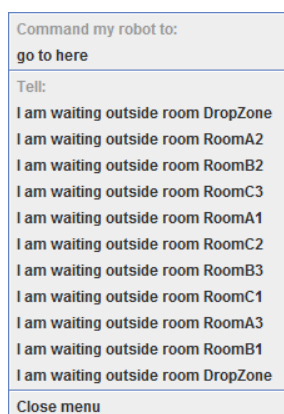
Command my robot to:
go to here
Tell:
I am waiting outside room DropZone
I am waiting outside room RoomA2
I am waiting outside room RoomB2
I am waiting outside room RoomC3
I am waiting outside room RoomA1
I am waiting outside room RoomC2
I am waiting outside room RoomB3
I am waiting outside room RoomC1
I am waiting outside room RoomA3
I am waiting outside room RoomB1
I am waiting outside room DropZone
Close menu